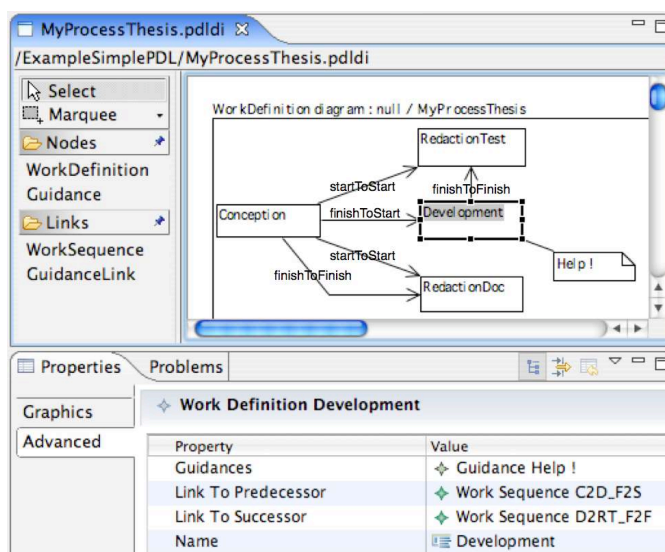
MyProcessThesis.pdldi ☒

/ExampleSimplePDL/MyProcessThesis.pdldi

Select
Marquee
Nodes
WorkDefinition
Guidance
Links
WorkSequence
GuidanceLink

WorkDefinition diagram : null / MyProcessThesis

RedactionTest
startToStart
finishToFinish
Conception
finishToStart
Development
startToStart
finishToFinish
RedactionDoc
Help !

Properties
Problems

Graphics
Advanced

Work Definition Development

| Property | Value |
|---|---|
| Guidances | Guidance Help ! |
| Link To Predecessor | Work Sequence C2D_F2S |
| Link To Successor | Work Sequence D2RT_F2F |
| Name | Development |